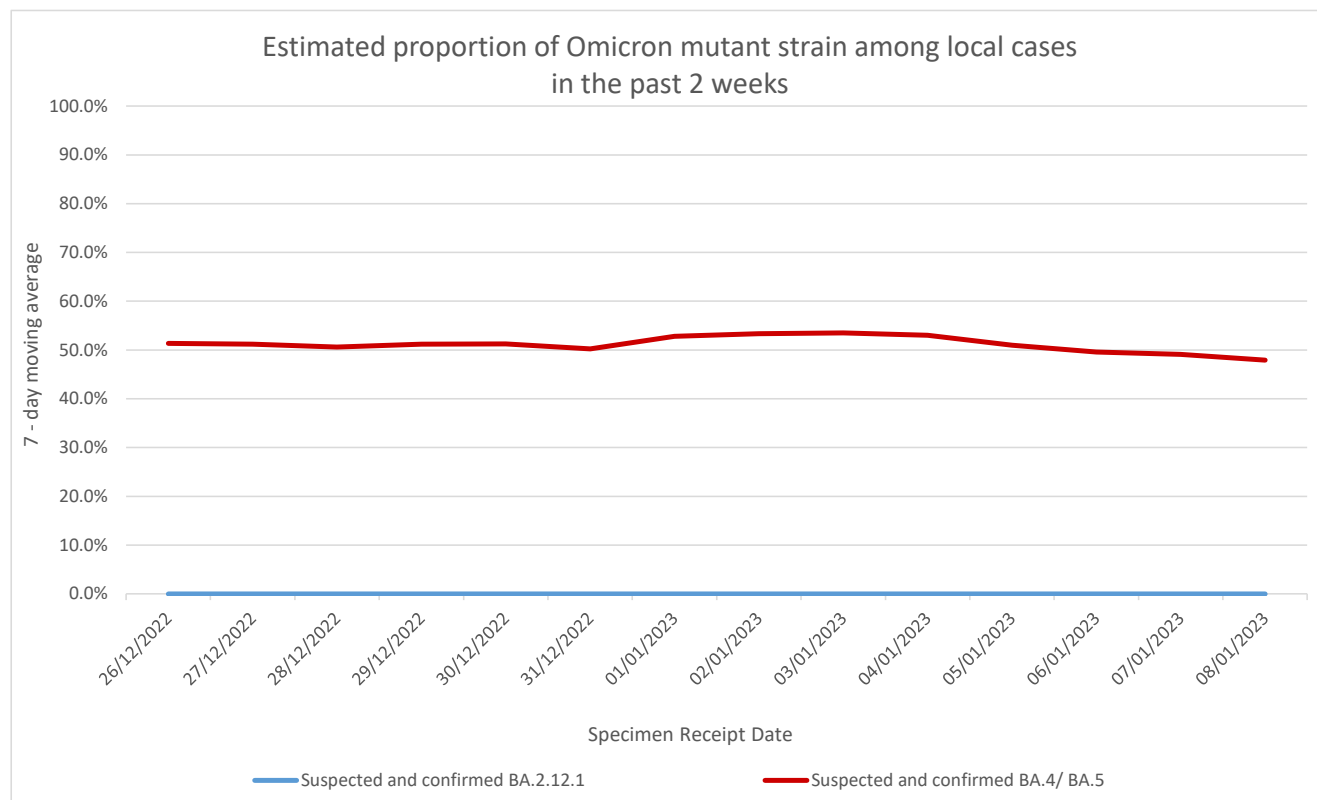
Estimated proportion of Omicron mutant strain among local cases in the past 2 weeks

7 - day moving average

100.0%
90.0%
80.0%
70.0%
60.0%
50.0%
40.0%
30.0%
20.0%
10.0%
0.0%

26/12/2022
27/12/2022
28/12/2022
29/12/2022
30/12/2022
31/12/2022
01/01/2023
02/01/2023
03/01/2023
04/01/2023
05/01/2023
06/01/2023
07/01/2023
08/01/2023

Specimen Receipt Date

Suspected and confirmed BA.2.12.1
Suspected and confirmed BA.4/ BA.5